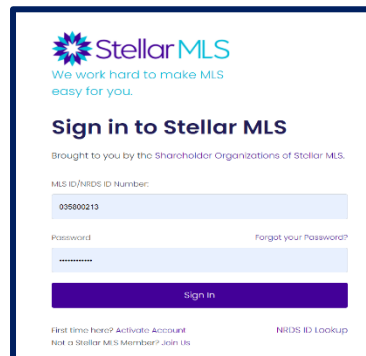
Stellar MLS
We work hard to make MLS easy for you.

Sign in to Stellar MLS

Brought to you by the Shareholder Organizations of Stellar MLS.

MLS ID/NRDS ID Number:

035800213

Password

Forgot your Password?

•••••••••••••

Sign In

First time here? Activate Account

NRDS ID Lookup

Not a Stellar MLS Member? Join Us